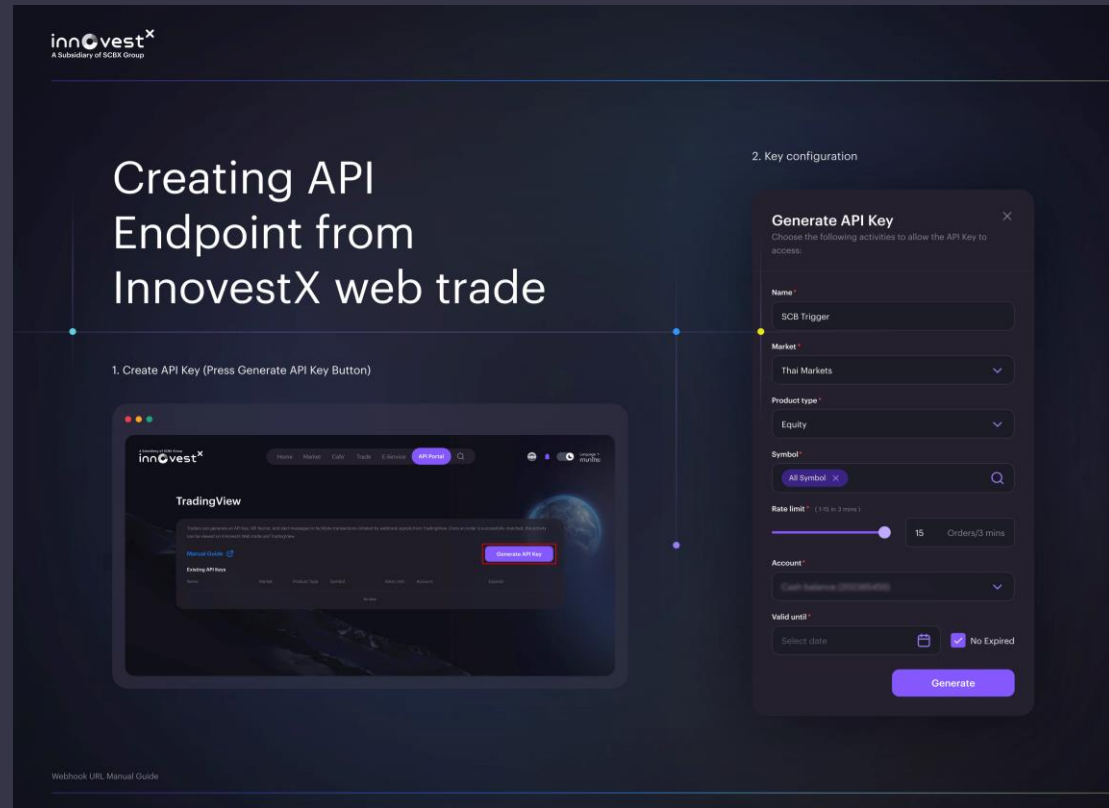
innovest$^X$
A Subsidiary of SCBX Group

Creating API Endpoint from InnovestX web trade

1. Create API Key (Press Generate API Key Button)

innovest$^X$
Home Market Cafe Trade E-Service API Portal

TradingView

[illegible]

Manual Guide

Generate API Key

Existing API Keys

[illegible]

2. Key configuration

Generate API Key
Choose the following activities to allow the API Key to access:

Name*
SCB Trigger

Market*
Thai Markets

Product type*
Equity

Symbol*
All Symbol

Rate limit* (1-15 in 3 mins)
15 Orders/3 mins

Account*
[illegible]

Valid until*
Select date
No Expired

Generate

Webhook URL Manual Guide